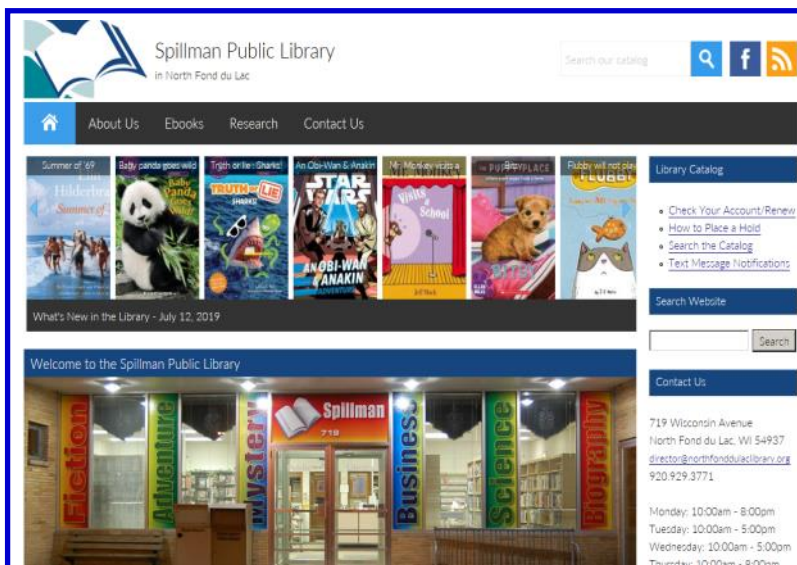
Spillman Public Library
in North Fond du Lac

Search our catalog

About Us
Ebooks
Research
Contact Us

Summer of '69
Baby panda goes wild
Truth or lie : Sharks!
An Obi-Wan & Anakin
Mr. Monkey visits a
Bitsy
Flubby will not play

Summer of '69
Baby Panda Goes Wild
TRUTH or LIE SHARKS!
STAR WARS AN OBI-WAN & ANAKIN ADVENTURE
Visits a School
THE PUPPY PLACE BITSY
FLUBBY

What's New in the Library - July 12, 2019

Library Catalog

Check Your Account/Renew
How to Place a Hold
Search the Catalog
Text Message Notifications

Search Website

Search

Contact Us

719 Wisconsin Avenue
North Fond du Lac, WI 54937
director@northfonddulaclibrary.org
920.929.3771

Monday: 10:00am - 8:00pm
Tuesday: 10:00am - 5:00pm
Wednesday: 10:00am - 5:00pm
Thursday: 10:00am - 8:00pm

Welcome to the Spillman Public Library

Fiction
Adventure
Mystery
Spillman
719
Business
Science
Biography